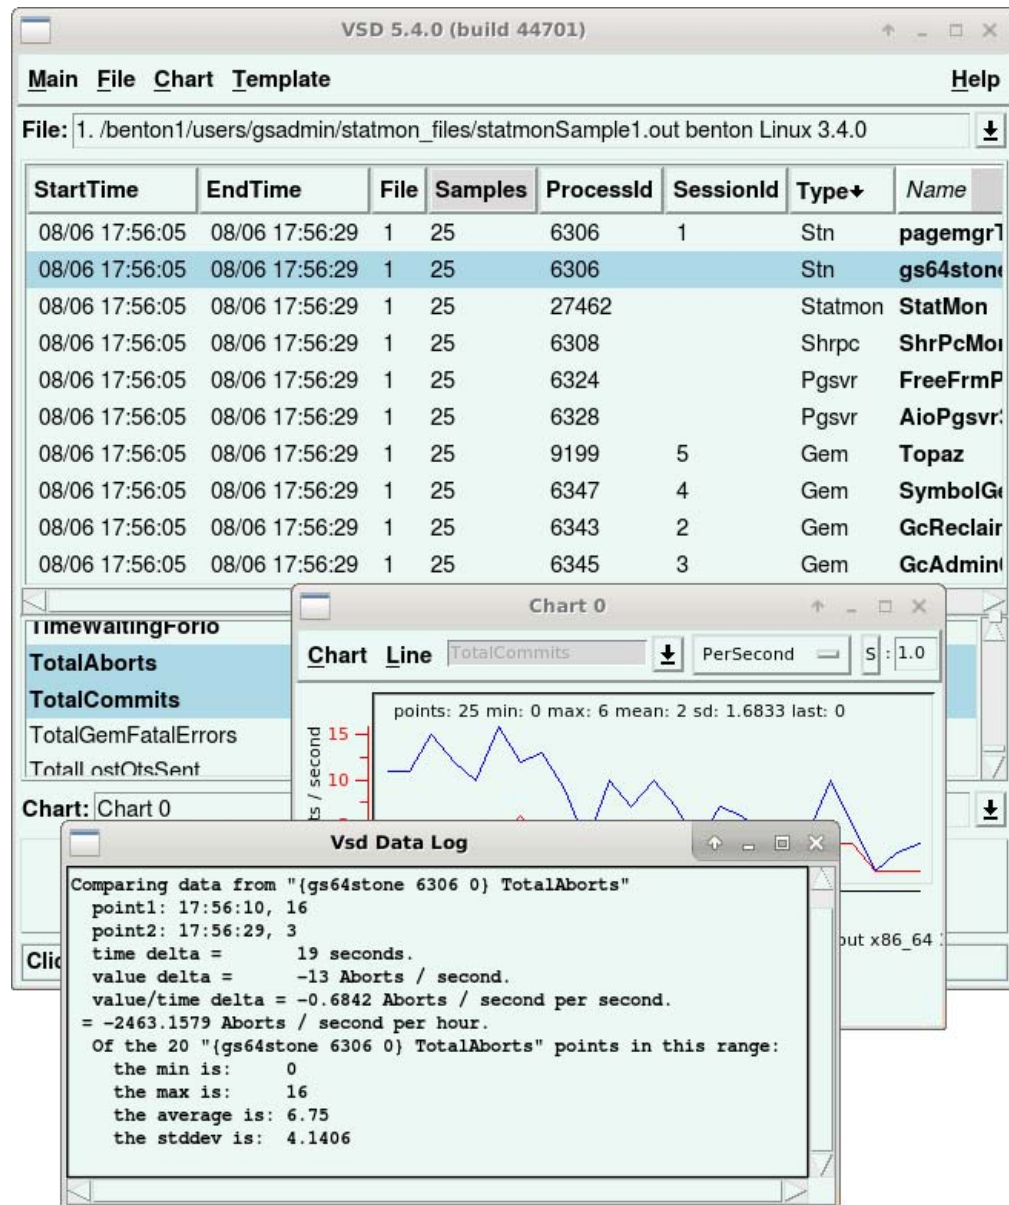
VSD 5.4.0 (build 44701)

Main File Chart Template Help

File: 1. /benton1/users/gsadmin/statmon_files/statmonSample1.out benton Linux 3.4.0

| StartTime | EndTime | File | Samples | ProcessId | SessionId | Type | Name |
|---|---|---|---|---|---|---|---|
| 08/06 17:56:05 | 08/06 17:56:29 | 1 | 25 | 6306 | 1 | Stn | pagemgrT |
| 08/06 17:56:05 | 08/06 17:56:29 | 1 | 25 | 6306 | | Stn | gs64ston |
| 08/06 17:56:05 | 08/06 17:56:29 | 1 | 25 | 27462 | | Statmon | StatMon |
| 08/06 17:56:05 | 08/06 17:56:29 | 1 | 25 | 6308 | | Shrpc | ShrPcMo |
| 08/06 17:56:05 | 08/06 17:56:29 | 1 | 25 | 6324 | | Pgsvr | FreeFrmP |
| 08/06 17:56:05 | 08/06 17:56:29 | 1 | 25 | 6328 | | Pgsvr | AioPgsvr |
| 08/06 17:56:05 | 08/06 17:56:29 | 1 | 25 | 9199 | 5 | Gem | Topaz |
| 08/06 17:56:05 | 08/06 17:56:29 | 1 | 25 | 6347 | 4 | Gem | SymbolG |
| 08/06 17:56:05 | 08/06 17:56:29 | 1 | 25 | 6343 | 2 | Gem | GcReclair |
| 08/06 17:56:05 | 08/06 17:56:29 | 1 | 25 | 6345 | 3 | Gem | GcAdmin |

TimeWaitingForIo
TotalAborts
TotalCommits
TotalGemFatalErrors
TotalLostOtsSent

Chart: Chart 0

Clic

Chart 0

Chart Line TotalCommits PerSecond S : 1.0

points: 25 min: 0 max: 6 mean: 2 sd: 1.6833 last: 0

15
10
ts / second

out x86_64

Vsd Data Log

Comparing data from "{gs64stone 6306 0} TotalAborts"
point1: 17:56:10, 16
point2: 17:56:29, 3
time delta = 19 seconds.
value delta = -13 Aborts / second.
value/time delta = -0.6842 Aborts / second per second.
= -2463.1579 Aborts / second per hour.
Of the 20 "{gs64stone 6306 0} TotalAborts" points in this range:
the min is: 0
the max is: 16
the average is: 6.75
the stddev is: 4.1406